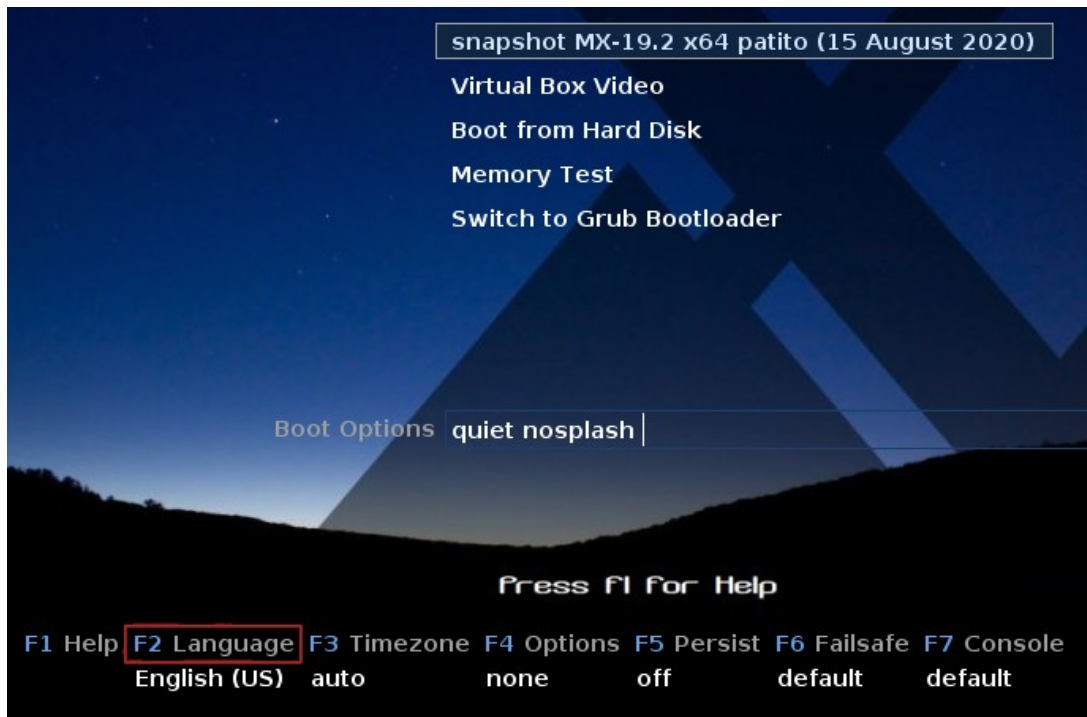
snapshot MX-19.2 x64 patito (15 August 2020)
Virtual Box Video
Boot from Hard Disk
Memory Test
Switch to Grub Bootloader

Boot Options quiet nosplash

Press f1 for Help

| F1 Help | F2 Language | F3 Timezone | F4 Options | F5 Persist | F6 Failsafe | F7 Console |
|---|---|---|---|---|---|---|
| | English (US) | auto | none | off | default | default |